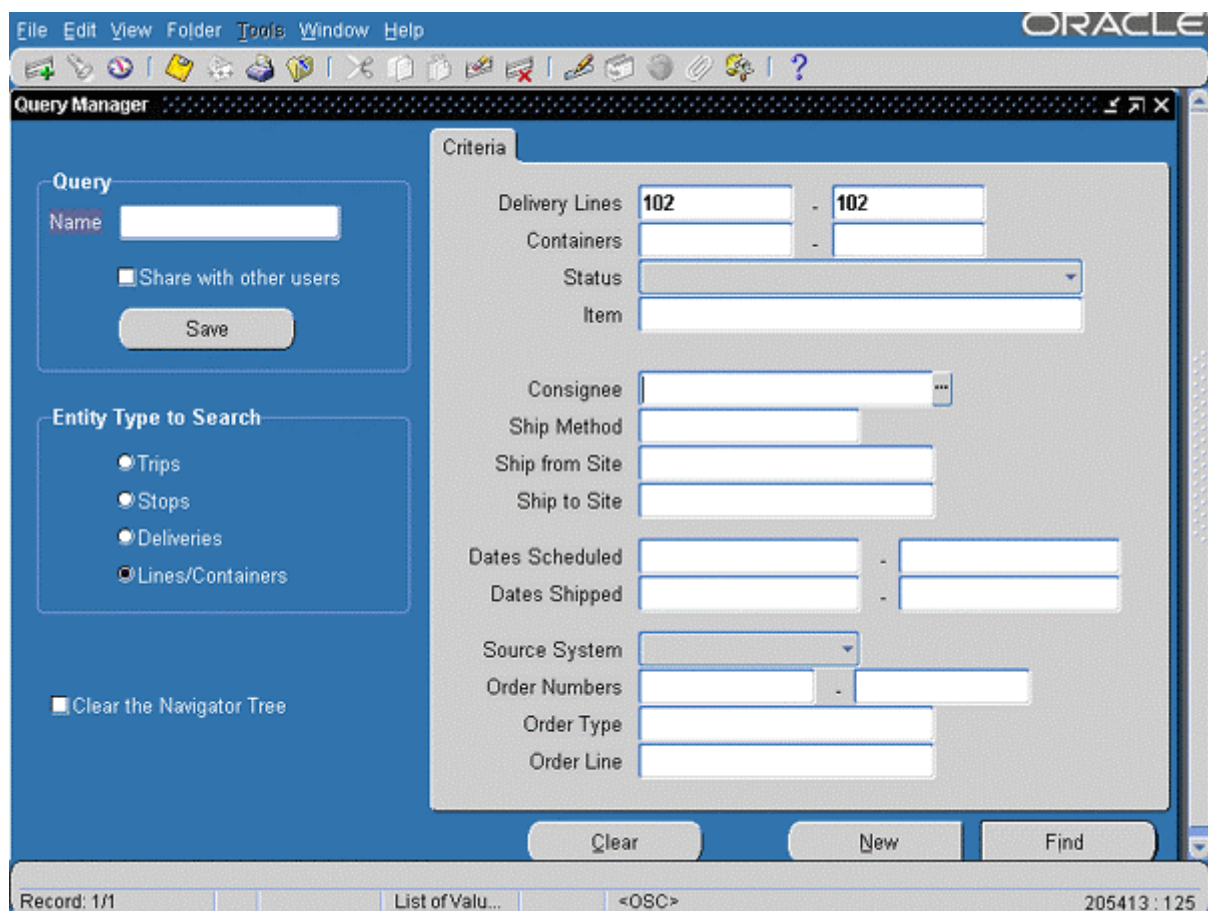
File Edit View Folder Tools Window Help

ORACLE

Query Manager

Query

Name

Share with other users

Save

Entity Type to Search

Trips

Stops

Deliveries

Lines/Containers

Clear the Navigator Tree

Criteria

Delivery Lines 102 - 102

Containers -

Status

Item

Consignee

Ship Method

Ship from Site

Ship to Site

Dates Scheduled -

Dates Shipped -

Source System

Order Numbers -

Order Type

Order Line

Clear

New

Find

Record: 1/1

List of Valu...

<OSC>

205413 : 125